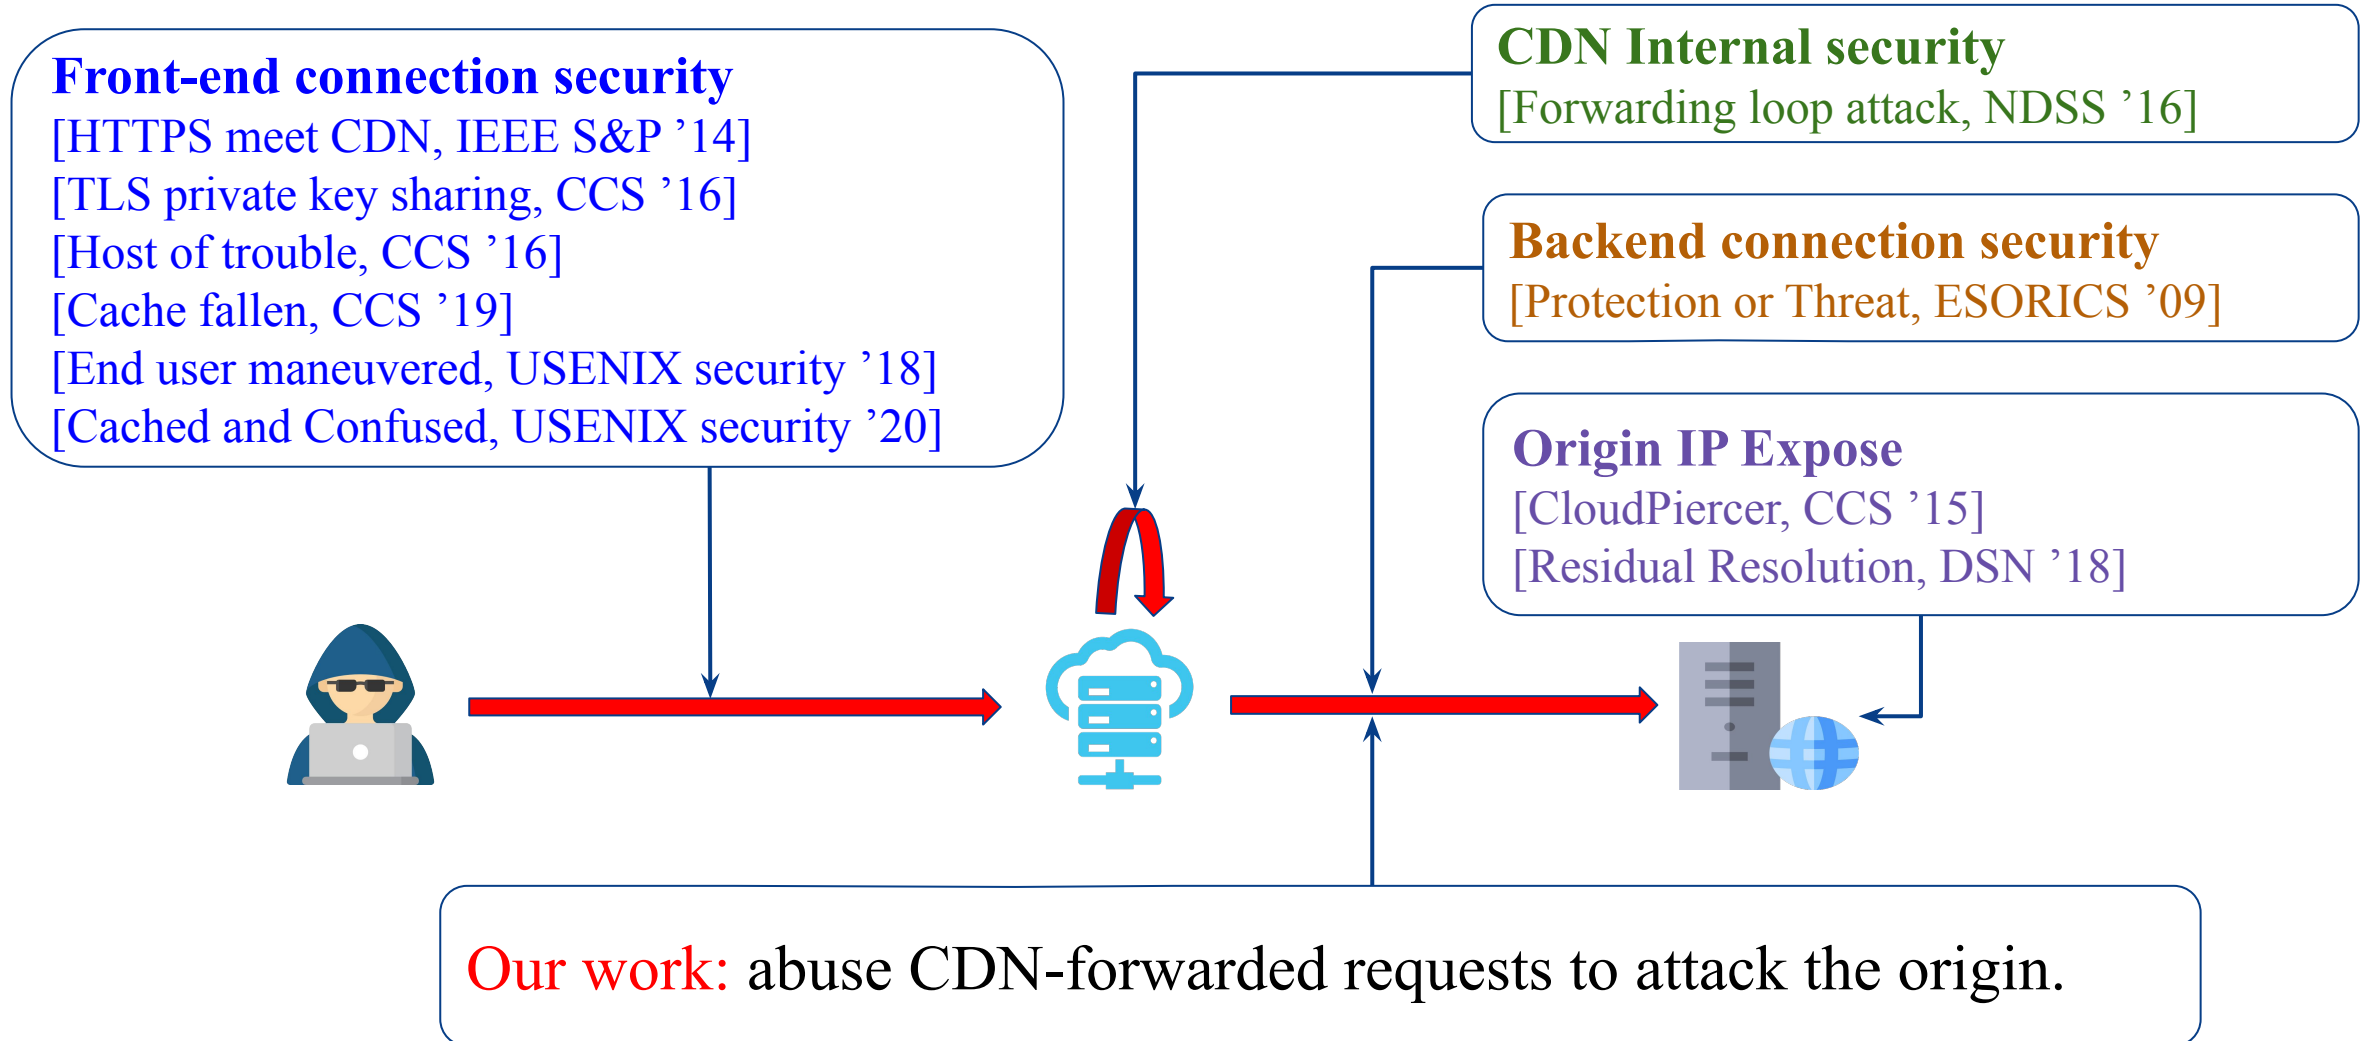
Front-end connection security
[HTTPS meet CDN, IEEE S&P ’14]
[TLS private key sharing, CCS ’16]
[Host of trouble, CCS ’16]
[Cache fallen, CCS ’19]
[End user maneuvered, USENIX security ’18]
[Cached and Confused, USENIX security ’20]

CDN Internal security
[Forwarding loop attack, NDSS ’16]

Backend connection security
[Protection or Threat, ESORICS ’09]

Origin IP Expose
[CloudPiercer, CCS ’15]
[Residual Resolution, DSN ’18]

Our work: abuse CDN-forwarded requests to attack the origin.